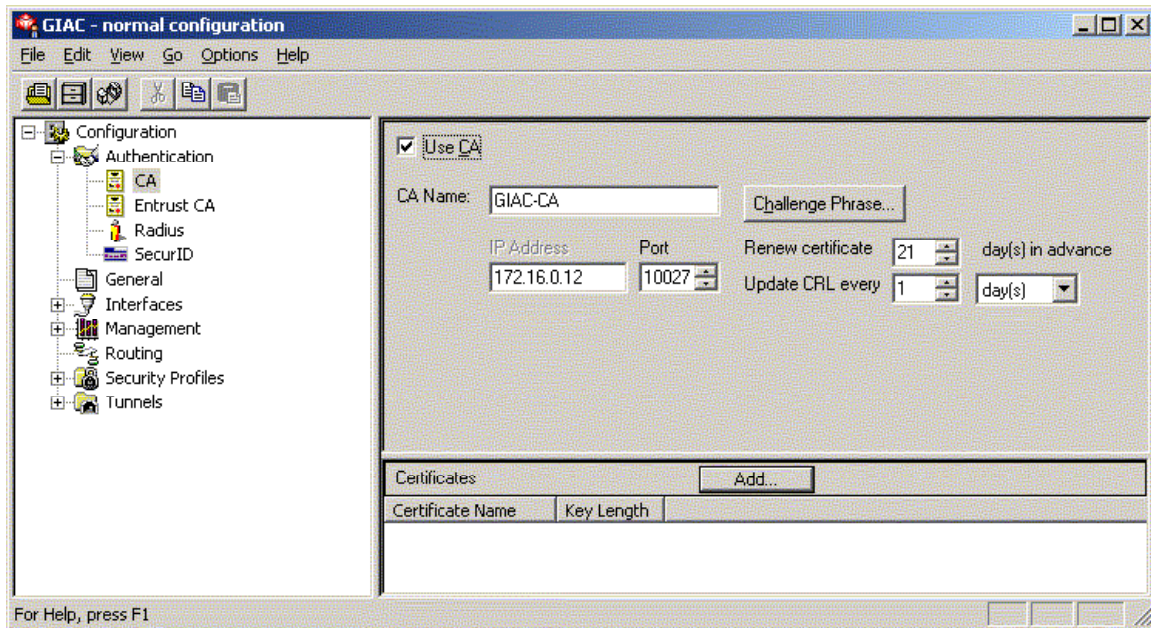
GIAC - normal configuration

File Edit View Go Options Help

Configuration
Authentication
CA
Entrust CA
Radius
SecurID
General
Interfaces
Management
Routing
Security Profiles
Tunnels

Use CA

CA Name: GIAC-CA

Challenge Phrase...

IP Address 172.16.0.12

Port 10027

Renew certificate 21 day(s) in advance

Update CRL every 1 day(s)

Certificates

Add...

| Certificate Name | Key Length |
|---|---|

For Help, press F1